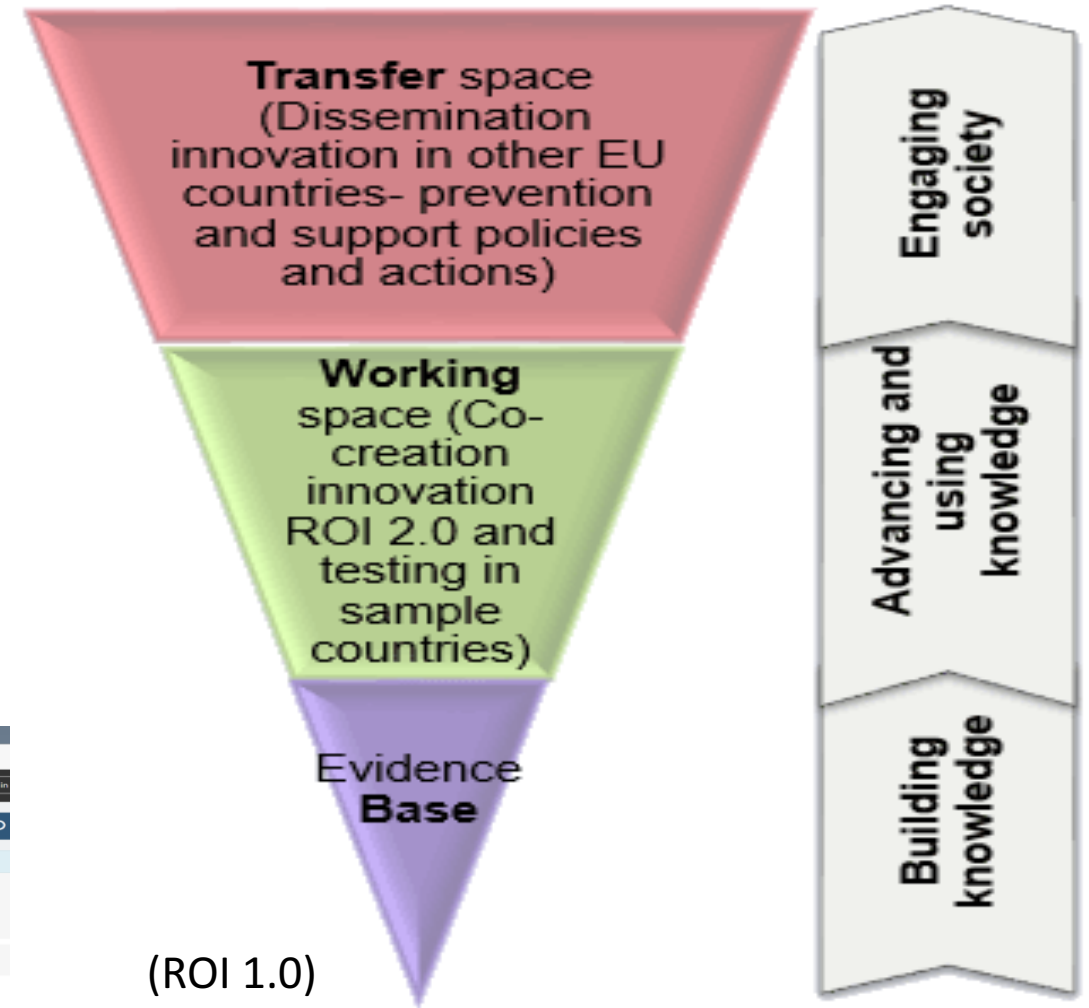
Transfer space (Dissemination innovation in other EU countries- prevention and support policies and actions)

Working space (Co-creation innovation ROI 2.0 and testing in sample countries)

Evidence Base

(ROI 1.0)

Engaging society

Advancing and using knowledge

Building knowledge